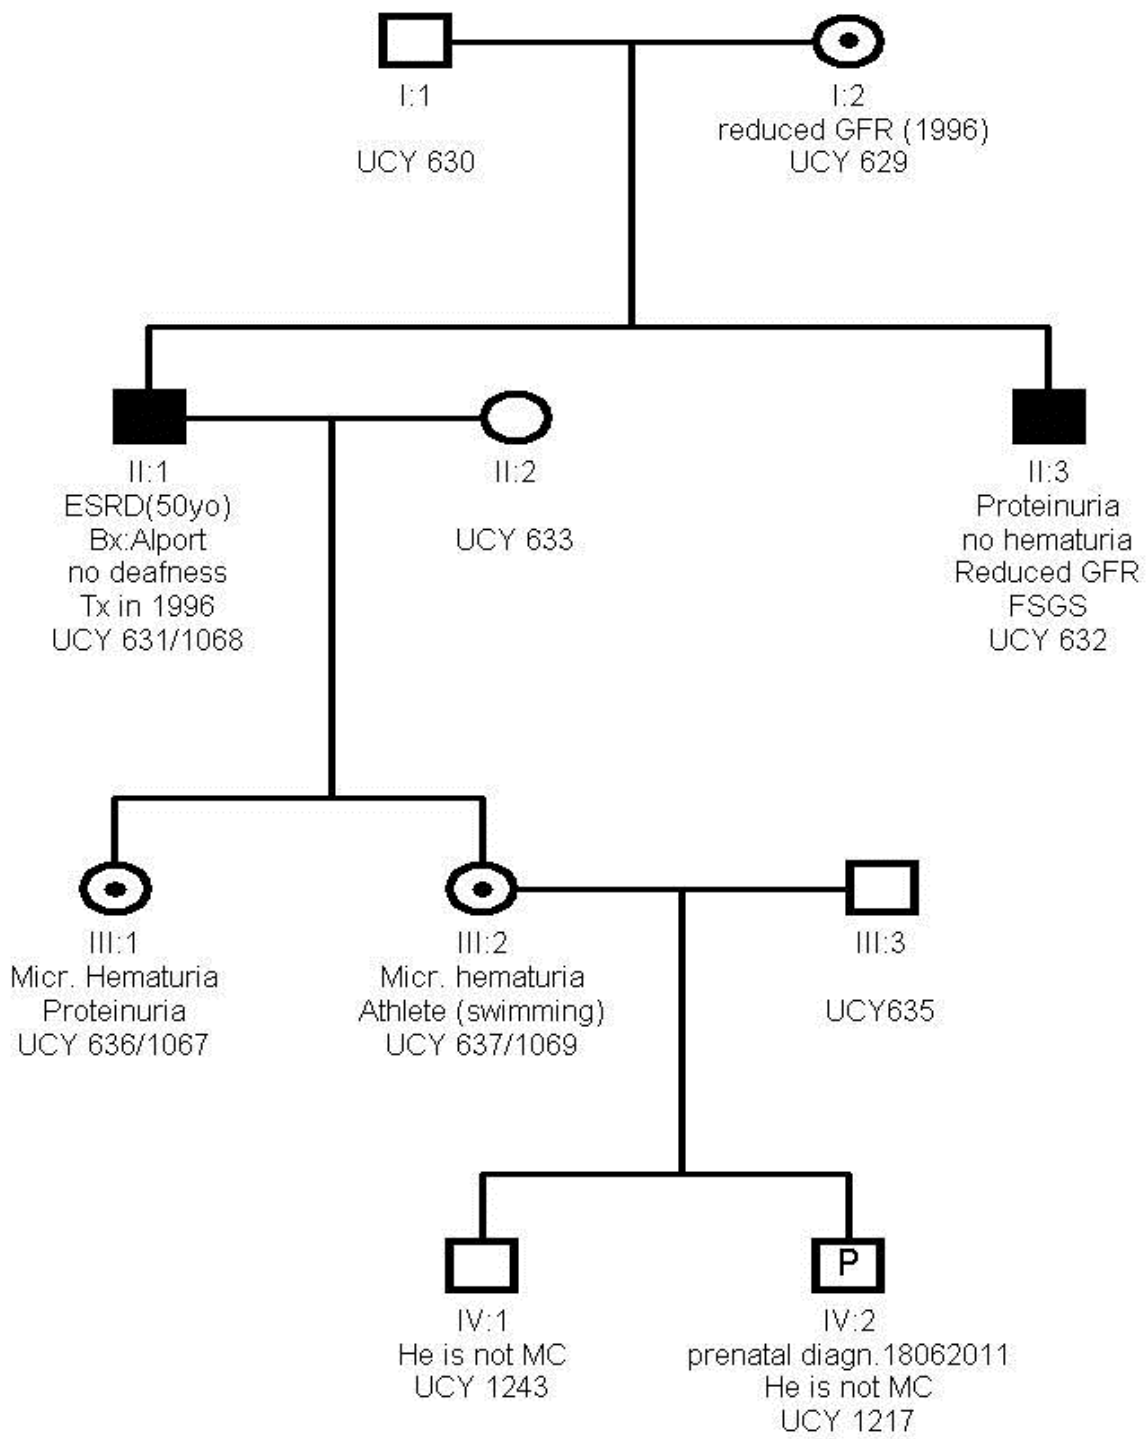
I:1

UCY 630

I:2
reduced GFR (1996)
UCY 629

II:1
ESRD(50yo)
Bx:Alport
no deafness
Tx in 1996
UCY 631/1068

II:2

UCY 633

II:3
Proteinuria
no hematuria
Reduced GFR
FSGS
UCY 632

III:1
Micr. Hematuria
Proteinuria
UCY 636/1067

III:2
Micr. hematuria
Athlete (swimming)
UCY 637/1069

III:3

UCY635

IV:1
He is not MC
UCY 1243

P
IV:2
prenatal diagn.18062011
He is not MC
UCY 1217